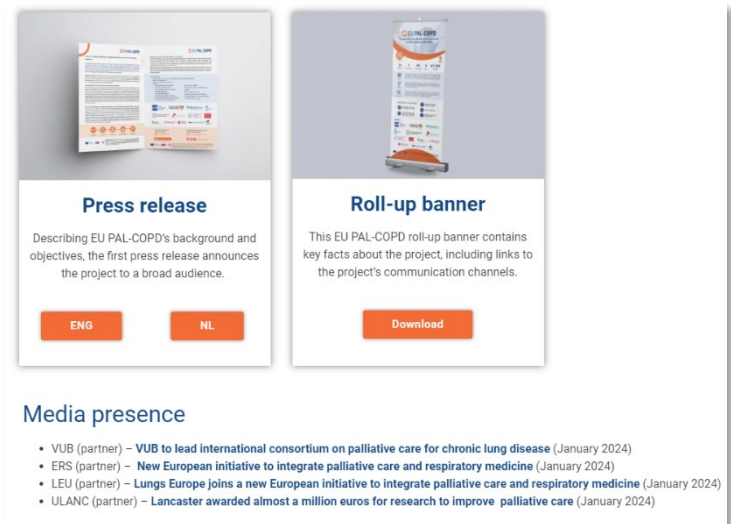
Press release

Describing EU PAL-COPD's background and objectives, the first press release announces the project to a broad audience.

ENG

NL

EU PAL-COPD

Roll-up banner

This EU PAL-COPD roll-up banner contains key facts about the project, including links to the project's communication channels.

Download

Media presence

- VUB (partner) – VUB to lead international consortium on palliative care for chronic lung disease (January 2024)
- ERS (partner) – New European initiative to integrate palliative care and respiratory medicine (January 2024)
- LEU (partner) – Lungs Europe joins a new European initiative to integrate palliative care and respiratory medicine (January 2024)
- ULANC (partner) – Lancaster awarded almost a million euros for research to improve palliative care (January 2024)